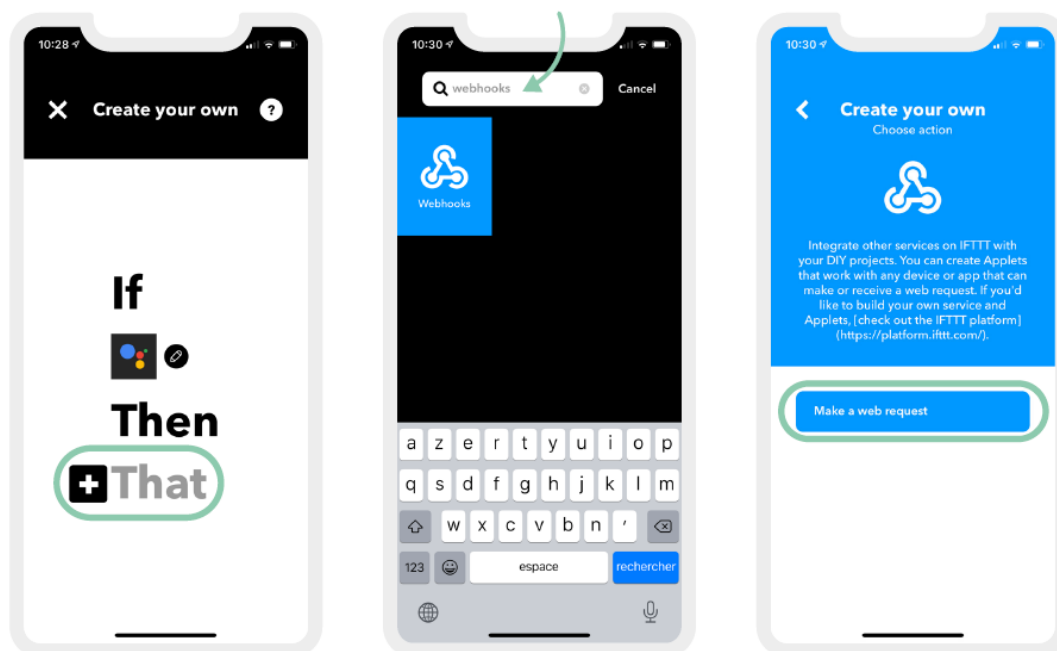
10:28

Create your own

?

If

Then

That

10:30

webhooks

Cancel

Webhooks

a z e r t y u i o p

q s d f g h j k l m

w x c v b n ʼ

123

espace

rechercher

10:30

Create your own

Choose action

Integrate other services on IFTTT with your DIY projects. You can create Applets that work with any device or app that can make or receive a web request. If you'd like to build your own service and Applets, [check out the IFTTT platform](https://platform.ifttt.com/).

Make a web request